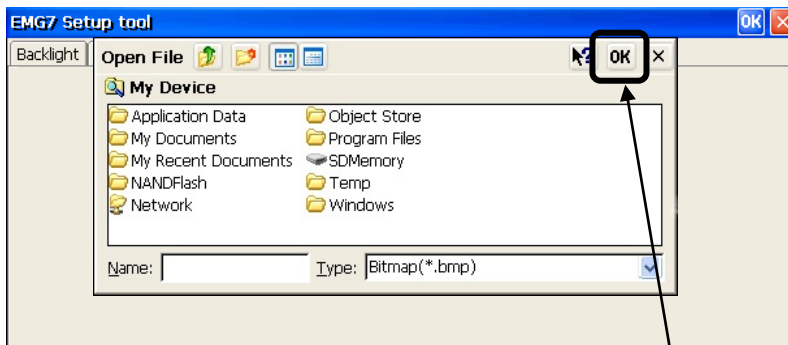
EMG7 Setup tool

OK

Backlight

Open File

OK ×

My Device

Application Data
My Documents
My Recent Documents
NANDFlash
Network
Object Store
Program Files
SDMemory
Temp
Windows

Name:

Type: Bitmap(*.bmp)